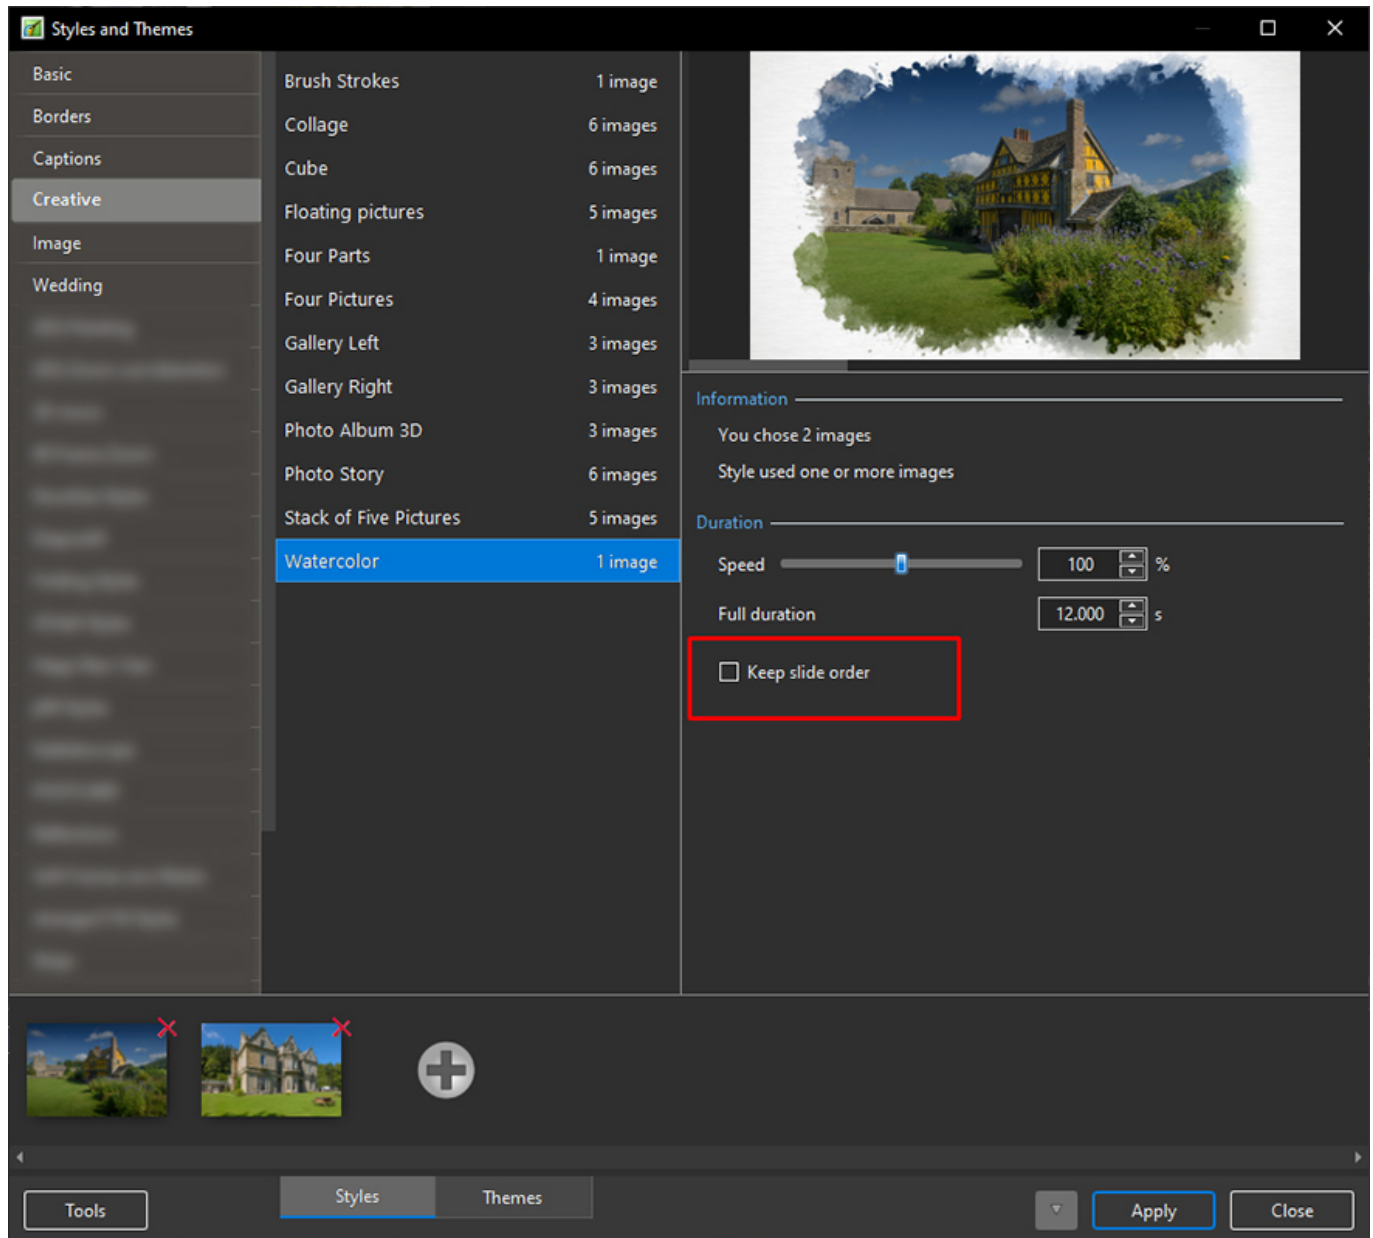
Styles and Themes

Basic
Borders
Captions
Creative
Image
Wedding
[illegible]
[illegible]
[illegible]
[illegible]
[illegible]
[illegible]
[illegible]
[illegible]
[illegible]
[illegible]
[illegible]
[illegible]
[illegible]
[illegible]
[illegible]
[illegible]

| | |
|---|---|
| Brush Strokes | 1 image |
| Collage | 6 images |
| Cube | 6 images |
| Floating pictures | 5 images |
| Four Parts | 1 image |
| Four Pictures | 4 images |
| Gallery Left | 3 images |
| Gallery Right | 3 images |
| Photo Album 3D | 3 images |
| Photo Story | 6 images |
| Stack of Five Pictures | 5 images |
| Watercolor | 1 image |

Information
You chose 2 images
Style used one or more images

Duration
Speed 100 %
Full duration 12.000 s

Keep slide order

Tools
Styles
Themes
Apply
Close